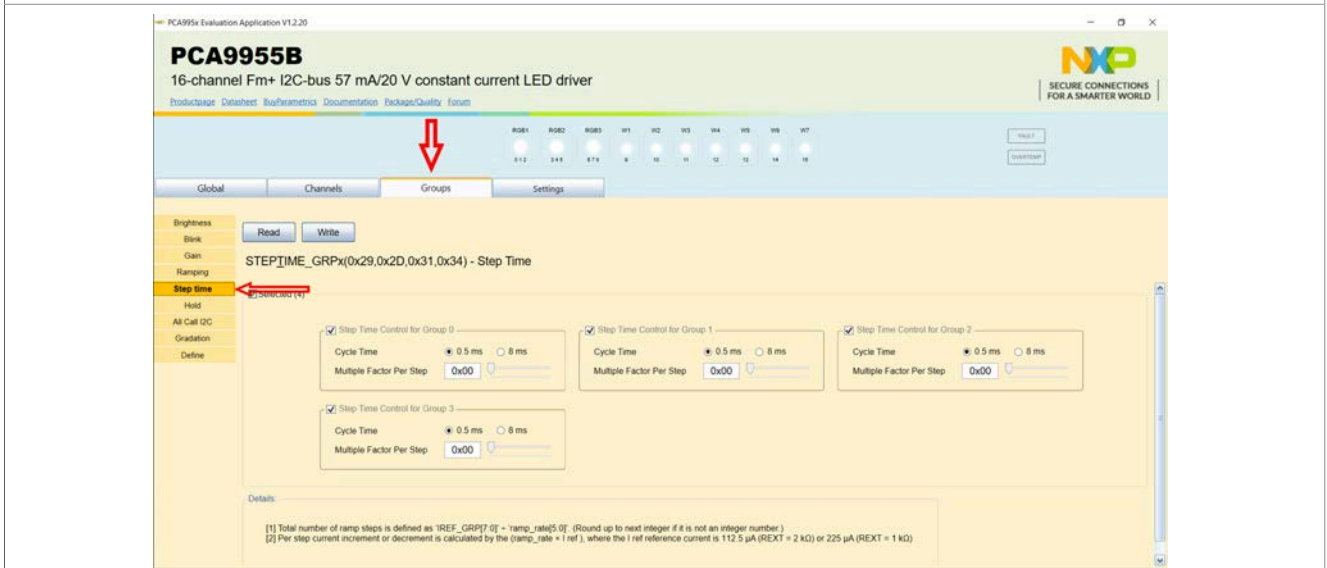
PCA995x Evaluation Application V1.2.20

PCA9955B
16-channel Fm+ I2C-bus 57 mA/20 V constant current LED driver
Productpage Datasheet BuyParametrics Documentation Package/Quality Forum

SECURE CONNECTIONS FOR A SMARTER WORLD

RGB1 RGB2 RGB3 W1 W2 W3 W4 W5 W6 W7
0 1 2 3 4 5 6 7 8 9 10 11 12 13 14 15

FAULT
OVERTEMP

Global Channels Groups Settings

Brightness
Blink
Gain
Ramping
Step time
Hold
All Call I2C
Gradation
Define

Read Write

STEPTIME_GRPx(0x29,0x2D,0x31,0x34) - Step Time

Selected (4)

Step Time Control for Group 0
Cycle Time 0.5 ms 8 ms
Multiple Factor Per Step 0x00

Step Time Control for Group 1
Cycle Time 0.5 ms 8 ms
Multiple Factor Per Step 0x00

Step Time Control for Group 2
Cycle Time 0.5 ms 8 ms
Multiple Factor Per Step 0x00

Step Time Control for Group 3
Cycle Time 0.5 ms 8 ms
Multiple Factor Per Step 0x00

Details:

[1] Total number of ramp steps is defined as 'IREF_GRP[7:0]' ÷ 'ramp_rate[5:0]'. (Round up to next integer if it is not an integer number.)
[2] Per step current increment or decrement is calculated by the (ramp_rate × I ref ), where the I ref reference current is 112.5 μA (REXT = 2 kΩ) or 225 μA (REXT = 1 kΩ)